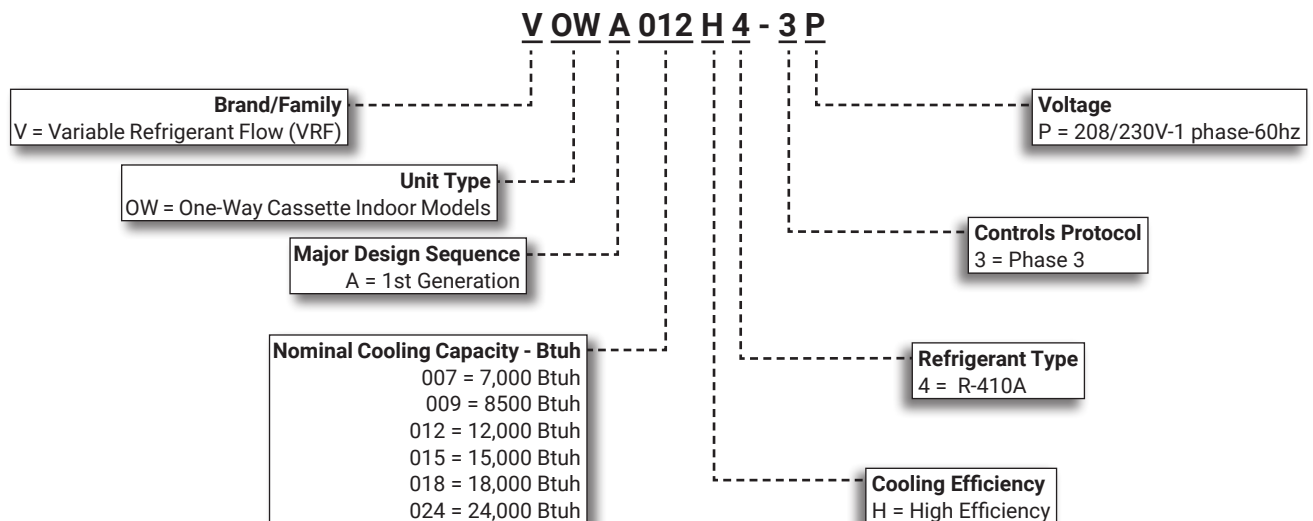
V OW A 012 H 4 - 3 P

Brand/Family
V = Variable Refrigerant Flow (VRF)

Unit Type
OW = One-Way Cassette Indoor Models

Major Design Sequence
A = 1st Generation

Nominal Cooling Capacity - Btuh
007 = 7,000 Btuh
009 = 8500 Btuh
012 = 12,000 Btuh
015 = 15,000 Btuh
018 = 18,000 Btuh
024 = 24,000 Btuh

Voltage
P = 208/230V-1 phase-60hz

Controls Protocol
3 = Phase 3

Refrigerant Type
4 = R-410A

Cooling Efficiency
H = High Efficiency